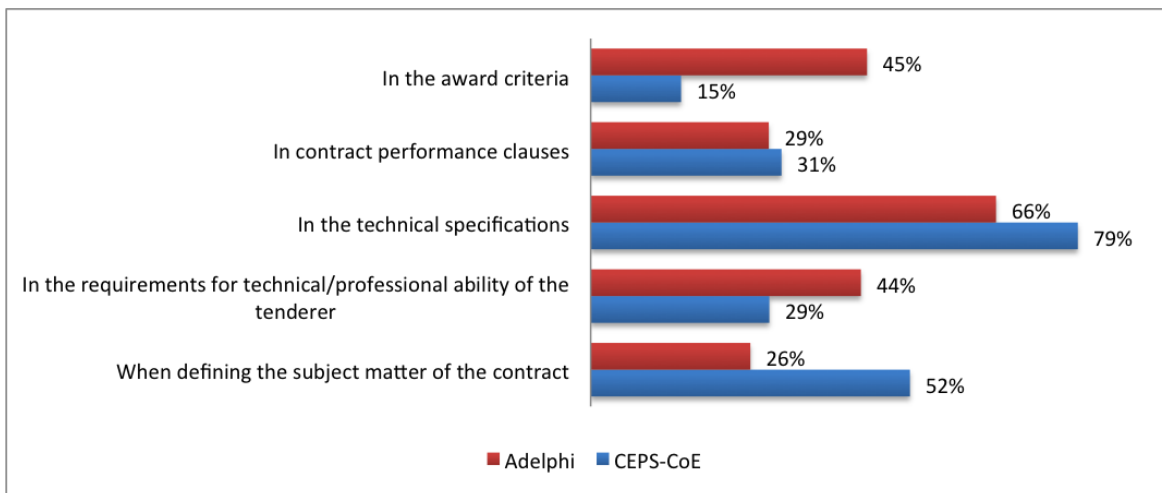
In the award criteria 45% 15%

In contract performance clauses 29% 31%

In the technical specifications 66% 79%

In the requirements for technical/professional ability of the tenderer 44% 29%

When defining the subject matter of the contract 26% 52%

Adelphi CEPS-CoE